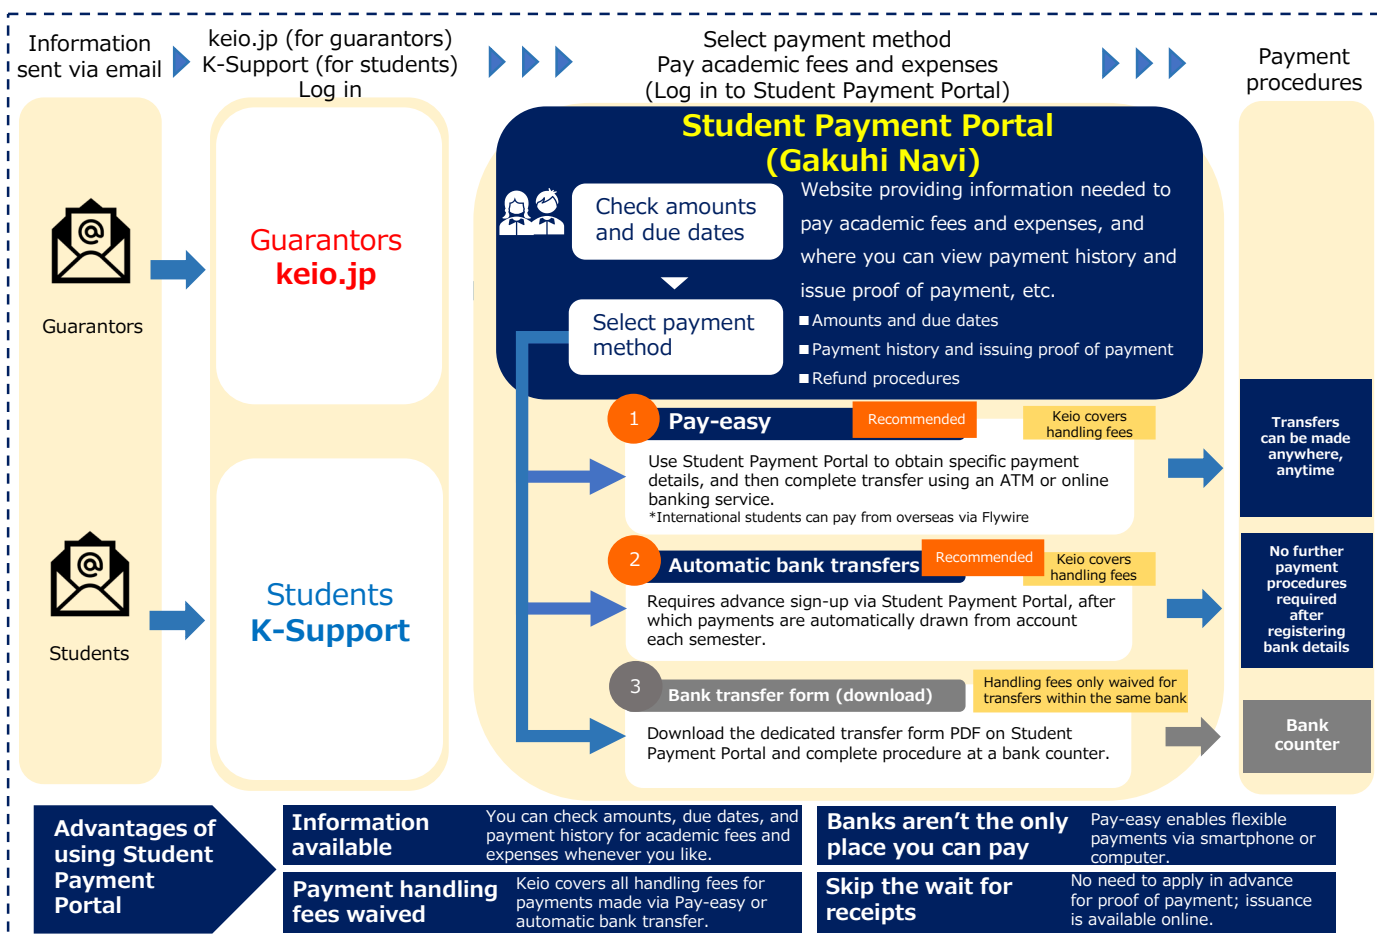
Information sent via email

keio.jp (for guarantors)
K-Support (for students)
Log in

Select payment method
Pay academic fees and expenses
(Log in to Student Payment Portal)

Payment procedures

Guarantors

Students

Guarantors
keio.jp

Students
K-Support

Student Payment Portal
(Gakuhi Navi)

Check amounts and due dates

Select payment method

Website providing information needed to pay academic fees and expenses, and where you can view payment history and issue proof of payment, etc.
■Amounts and due dates
■Payment history and issuing proof of payment
■Refund procedures

1 Pay-easy Recommended Keio covers handling fees

Use Student Payment Portal to obtain specific payment details, and then complete transfer using an ATM or online banking service.
*International students can pay from overseas via Flywire

Transfers can be made anywhere, anytime

2 Automatic bank transfers Recommended Keio covers handling fees

Requires advance sign-up via Student Payment Portal, after which payments are automatically drawn from account each semester.

No further payment procedures required after registering bank details

3 Bank transfer form (download) Handling fees only waived for transfers within the same bank

Download the dedicated transfer form PDF on Student Payment Portal and complete procedure at a bank counter.

Bank counter

Advantages of using Student Payment Portal

Information available
You can check amounts, due dates, and payment history for academic fees and expenses whenever you like.

Banks aren't the only place you can pay
Pay-easy enables flexible payments via smartphone or computer.

Payment handling fees waived
Keio covers all handling fees for payments made via Pay-easy or automatic bank transfer.

Skip the wait for receipts
No need to apply in advance for proof of payment; issuance is available online.